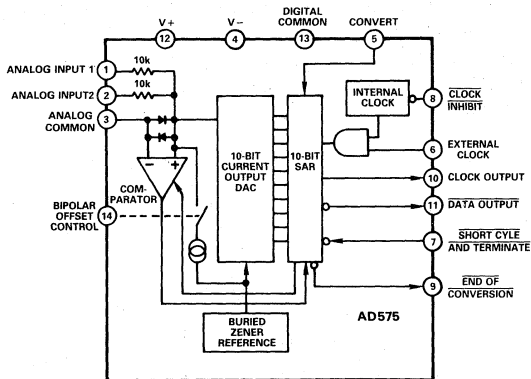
V+
12
V−
4
DIGITAL COMMON
13
CONVERT
5

ANALOG INPUT 1
1
10k
ANALOG INPUT2
2
10k
ANALOG COMMON
3

COMPARATOR
BIPOLAR OFFSET CONTROL
14

10-BIT CURRENT OUTPUT DAC

10-BIT SAR

INTERNAL CLOCK
8
$\overline{\text{CLOCK INHIBIT}}$
6
EXTERNAL CLOCK
10
CLOCK OUTPUT
11
$\overline{\text{DATA OUTPUT}}$
7
$\overline{\text{SHORT CYLE AND TERMINATE}}$
9
$\overline{\text{END OF CONVERSION}}$

BURIED ZENER REFERENCE

AD575